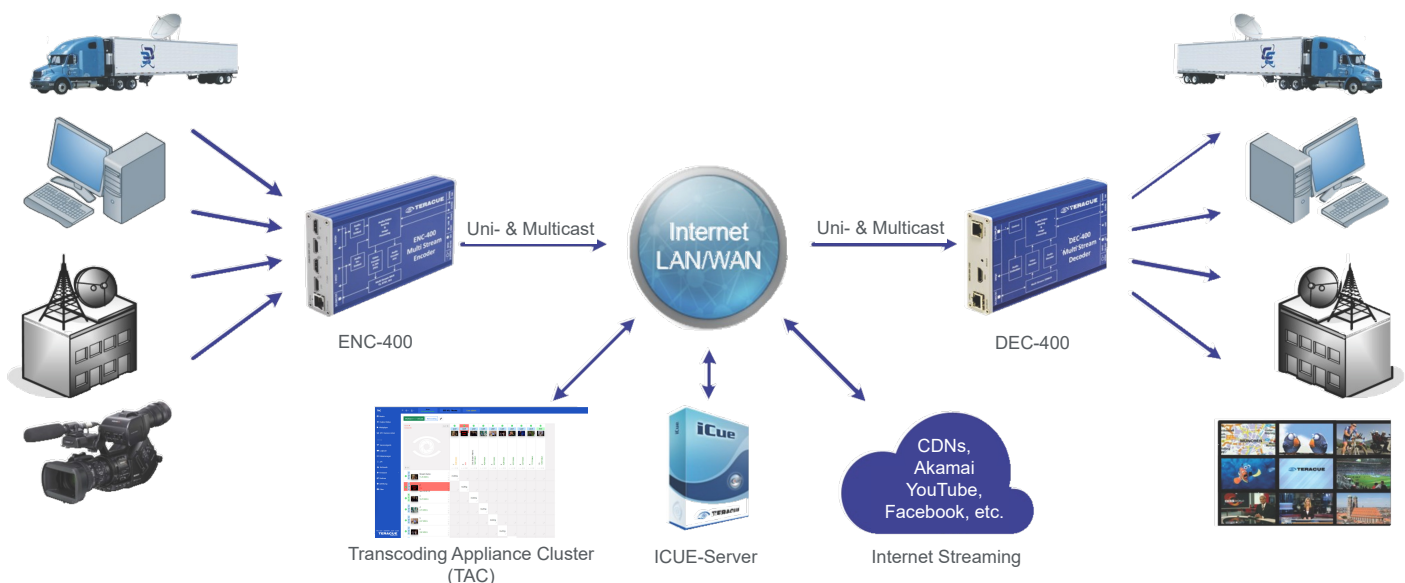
Uni- & Multicast

Internet LAN/WAN

Uni- & Multicast

TERACUE

ENC-400 Multi Stream Encoder

DEC-400 Multi Stream Decoder

ENC-400

DEC-400

iCue

TERACUE

CDNs, Akamai YouTube, Facebook, etc.

Transcoding Appliance Cluster (TAC)

ICUE-Server

Internet Streaming